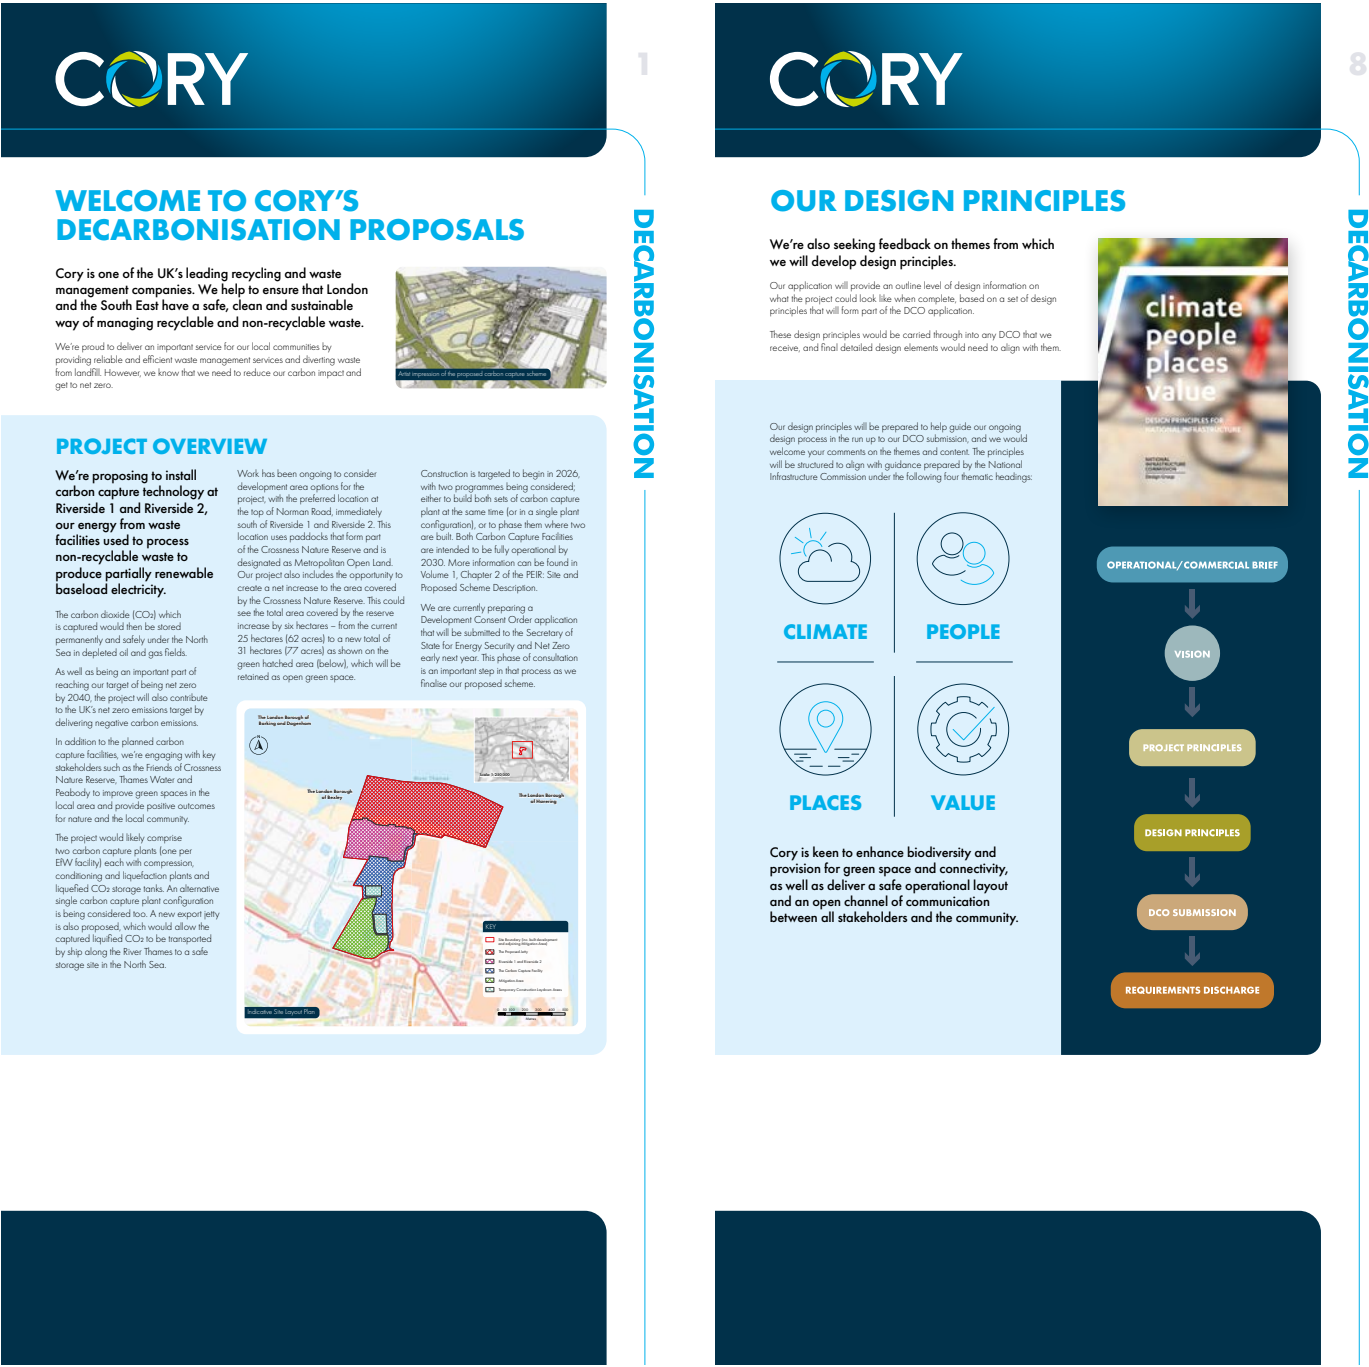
CORY

1

DECARBONISATION

WELCOME TO CORY'S DECARBONISATION PROPOSALS

Cory is one of the UK's leading recycling and waste management companies. We help to ensure that London and the South East have a safe, clean and sustainable way of managing recyclable and non-recyclable waste.

We're proud to deliver an important service for our local communities by providing reliable and efficient waste management services and diverting waste from landfill. However, we know that we need to reduce our carbon impact and get to net zero.

Artist impression of the proposed carbon capture scheme

PROJECT OVERVIEW

We're proposing to install carbon capture technology at Riverside 1 and Riverside 2, our energy from waste facilities used to process non-recyclable waste to produce partially renewable baseload electricity.

The carbon dioxide ($CO_2$) which is captured would then be stored permanently and safely under the North Sea in depleted oil and gas fields.

As well as being an important part of reaching our target of being net zero by 2040, the project will also contribute to the UK's net zero emissions target by delivering negative carbon emissions.

In addition to the planned carbon capture facilities, we're engaging with key stakeholders such as the Friends of Crossness Nature Reserve, Thames Water and Peabody to improve green spaces in the local area and provide positive outcomes for nature and the local community.

The project would likely comprise two carbon capture plants (one per EfW facility) each with compression, conditioning and liquefaction plants and liquefied $CO_2$ storage tanks. An alternative single carbon capture plant configuration is being considered too. A new export jetty is also proposed, which would allow the captured liquified $CO_2$ to be transported by ship along the River Thames to a safe storage site in the North Sea.

Work has been ongoing to consider development area options for the project, with the preferred location at the top of Norman Road, immediately south of Riverside 1 and Riverside 2. This location uses paddocks that form part of the Crossness Nature Reserve and is designated as Metropolitan Open Land. Our project also includes the opportunity to create a net increase to the area covered by the Crossness Nature Reserve. This could see the total area covered by the reserve increase by six hectares – from the current 25 hectares (62 acres) to a new total of 31 hectares (77 acres) as shown on the green hatched area (below), which will be retained as open green space.

Construction is targeted to begin in 2026, with two programmes being considered; either to build both sets of carbon capture plant at the same time (or in a single plant configuration), or to phase them where two are built. Both Carbon Capture Facilities are intended to be fully operational by 2030. More information can be found in Volume 1, Chapter 2 of the PEIR: Site and Proposed Scheme Description.

We are currently preparing a Development Consent Order application that will be submitted to the Secretary of State for Energy Security and Net Zero early next year. This phase of consultation is an important step in that process as we finalise our proposed scheme.

The London Borough of Barking and Dagenham
River Thames
The London Borough of Bexley
The London Borough of Havering
Scale 1:250 000
KEY
Indicative Site Layout Plan

CORY

8

DECARBONISATION

OUR DESIGN PRINCIPLES

We're also seeking feedback on themes from which we will develop design principles.

Our application will provide an outline level of design information on what the project could look like when complete, based on a set of design principles that will form part of the DCO application.

These design principles would be carried through into any DCO that we receive, and final detailed design elements would need to align with them.

climate people places value
DESIGN PRINCIPLES FOR NATIONAL INFRASTRUCTURE
NATIONAL INFRASTRUCTURE COMMISSION Design Group

Our design principles will be prepared to help guide our ongoing design process in the run up to our DCO submission, and we would welcome your comments on the themes and content. The principles will be structured to align with guidance prepared by the National Infrastructure Commission under the following four thematic headings:

CLIMATE
PEOPLE
PLACES
VALUE

Cory is keen to enhance biodiversity and provision for green space and connectivity, as well as deliver a safe operational layout and an open channel of communication between all stakeholders and the community.

OPERATIONAL/COMMERCIAL BRIEF
VISION
PROJECT PRINCIPLES
DESIGN PRINCIPLES
DCO SUBMISSION
REQUIREMENTS DISCHARGE